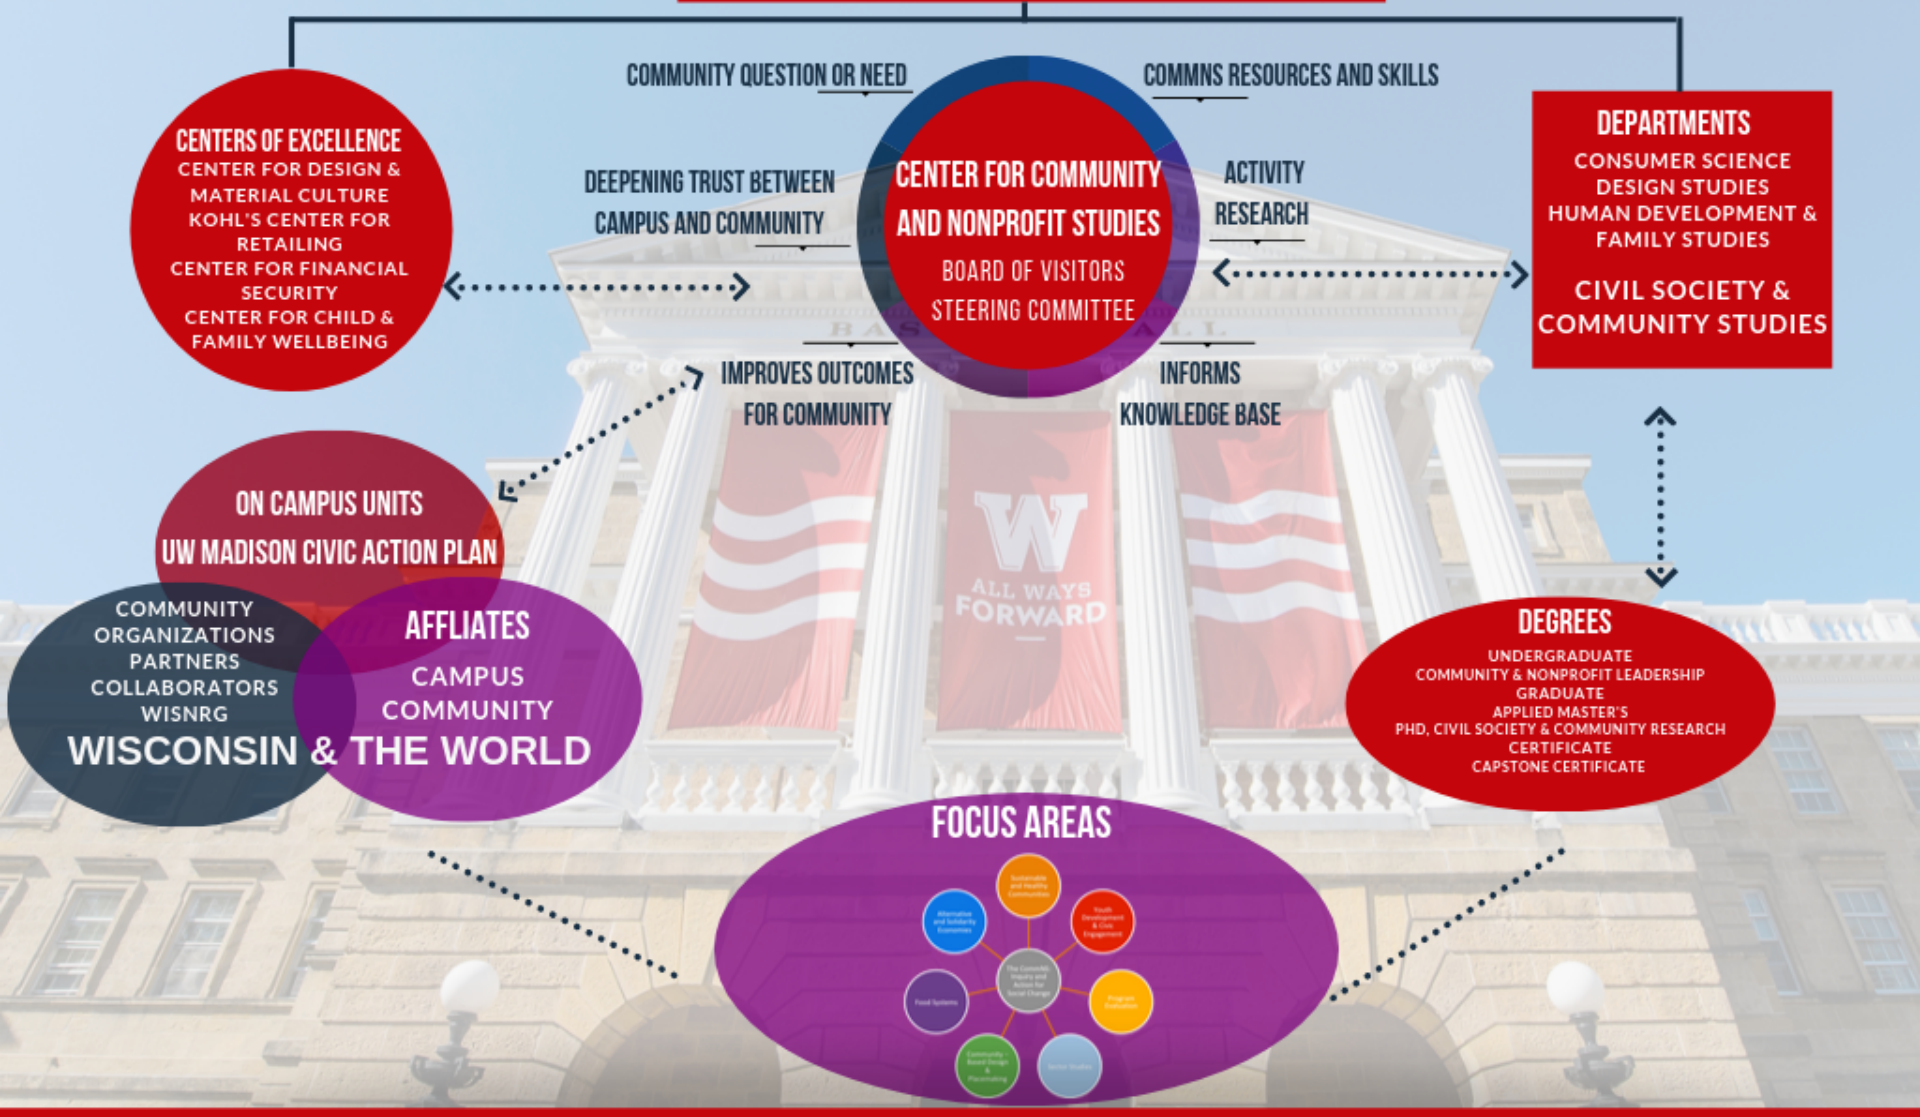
COMMUNITY QUESTION OR NEED

COMMNS RESOURCES AND SKILLS

CENTERS OF EXCELLENCE
CENTER FOR DESIGN & MATERIAL CULTURE
KOHL'S CENTER FOR RETAILING
CENTER FOR FINANCIAL SECURITY
CENTER FOR CHILD & FAMILY WELLBEING

DEEPENING TRUST BETWEEN CAMPUS AND COMMUNITY

CENTER FOR COMMUNITY AND NONPROFIT STUDIES
BOARD OF VISITORS
STEERING COMMITTEE

ACTIVITY
RESEARCH

DEPARTMENTS
CONSUMER SCIENCE
DESIGN STUDIES
HUMAN DEVELOPMENT & FAMILY STUDIES
CIVIL SOCIETY & COMMUNITY STUDIES

IMPROVES OUTCOMES FOR COMMUNITY

INFORMS KNOWLEDGE BASE

ALL WAYS FORWARD

ON CAMPUS UNITS
UW MADISON CIVIC ACTION PLAN

COMMUNITY ORGANIZATIONS
PARTNERS
COLLABORATORS
WISNRG

AFFLIATES
CAMPUS
COMMUNITY

WISCONSIN & THE WORLD

DEGREES
UNDERGRADUATE
COMMUNITY & NONPROFIT LEADERSHIP
GRADUATE
APPLIED MASTER'S
PHD, CIVIL SOCIETY & COMMUNITY RESEARCH
CERTIFICATE
CAPSTONE CERTIFICATE

FOCUS AREAS
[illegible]